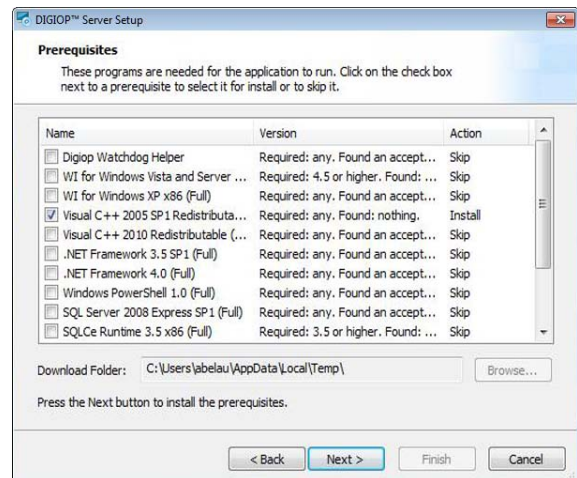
DIGIOP™ Server Setup

Prerequisites

These programs are needed for the application to run. Click on the check box next to a prerequisite to select it for install or to skip it.

| Name | Version | Action |
|---|---|---|
| Digiop Watchdog Helper | Required: any. Found an accept... | Skip |
| WI for Windows Vista and Server ... | Required: 4.5 or higher. Found: ... | Skip |
| WI for Windows XP x86 (Full) | Required: any. Found an accept... | Skip |
| Visual C++ 2005 SP1 Redistributa... | Required: any. Found: nothing. | Install |
| Visual C++ 2010 Redistributable (... | Required: any. Found an accept... | Skip |
| .NET Framework 3.5 SP1 (Full) | Required: any. Found an accept... | Skip |
| .NET Framework 4.0 (Full) | Required: any. Found an accept... | Skip |
| Windows PowerShell 1.0 (Full) | Required: any. Found an accept... | Skip |
| SQL Server 2008 Express SP1 (Full) | Required: any. Found an accept... | Skip |
| SQLCe Runtime 3.5 x86 (Full) | Required: 3.5 or higher. Found: ... | Skip |

Download Folder: C:\Users\abelau\AppData\Local\Temp\ Browse...

Press the Next button to install the prerequisites.

< Back Next > Finish Cancel